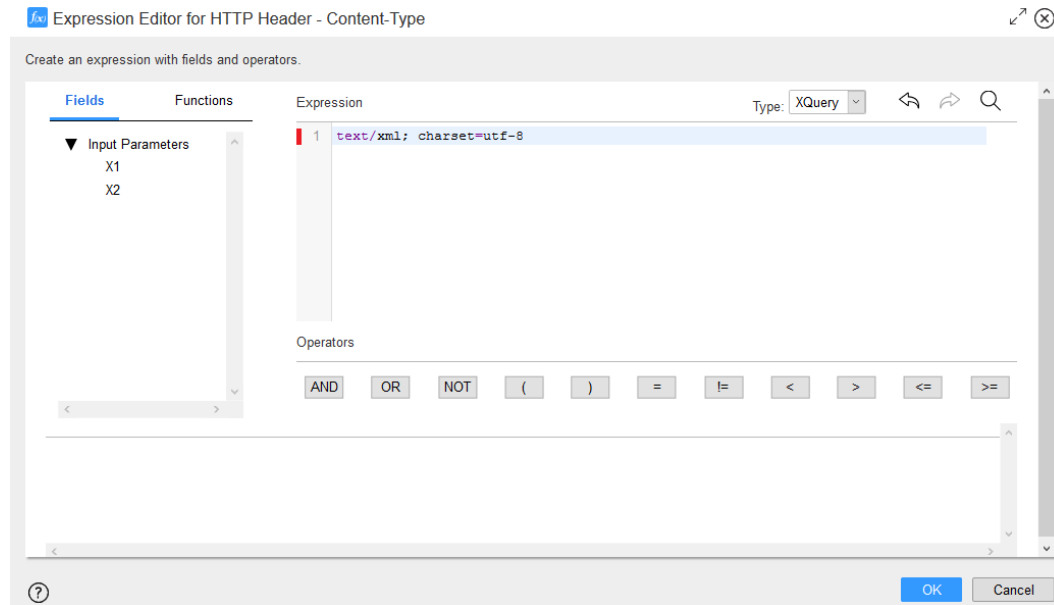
Expression Editor for HTTP Header - Content-Type

Create an expression with fields and operators.

Fields Functions

▼ Input Parameters
X1
X2

Expression

Type: XQuery

1 text/xml; charset=utf-8

Operators

AND OR NOT ( ) = != < > <= >=

?

OK Cancel